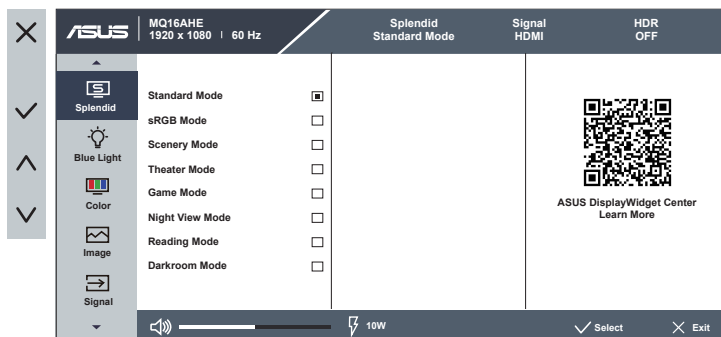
ASUS MQ16AHE 1920 x 1080 | 60 Hz

Splendid
Standard Mode

Signal
HDMI

HDR
OFF

Splendid
Blue Light
Color
Image
Signal

Standard Mode
sRGB Mode
Scenery Mode
Theater Mode
Game Mode
Night View Mode
Reading Mode
Darkroom Mode

ASUS DisplayWidget Center
Learn More

10W
Select
Exit